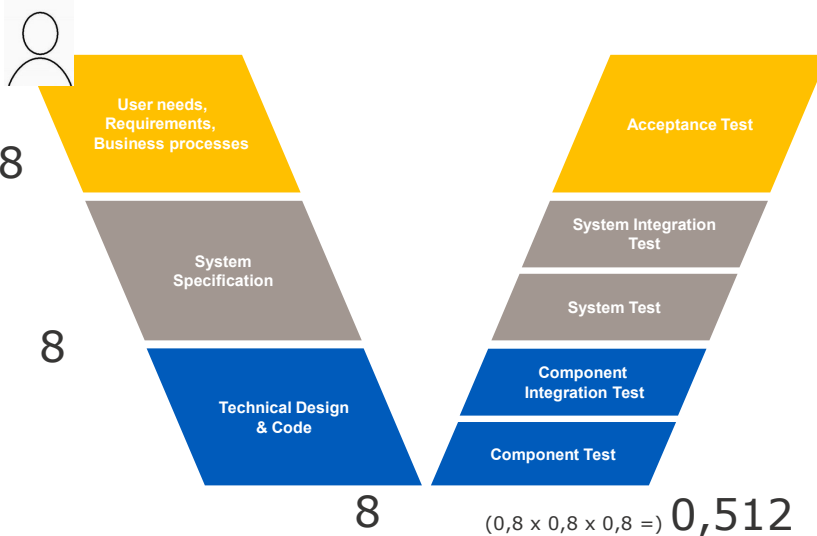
8

User needs, Requirements, Business processes

System Specification

8

Technical Design & Code

Acceptance Test

System Integration Test

System Test

Component Integration Test

Component Test

8

(0,8 x 0,8 x 0,8 =) 0,512